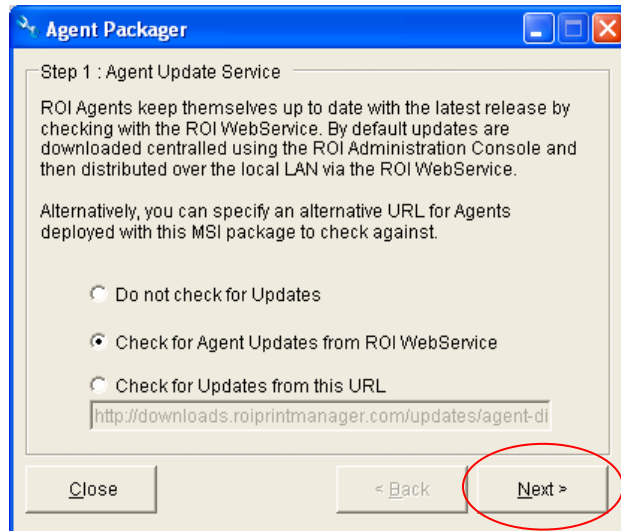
Agent Packager

Step 1 : Agent Update Service

ROI Agents keep themselves up to date with the latest release by checking with the ROI WebService. By default updates are downloaded centralled using the ROI Administration Console and then distributed over the local LAN via the ROI WebService.

Alternatively, you can specify an alternative URL for Agents deployed with this MSI package to check against.

Do not check for Updates

Check for Agent Updates from ROI WebService

Check for Updates from this URL

http://downloads.roiprintmanager.com/updates/agent-di

Close

< Back

Next >